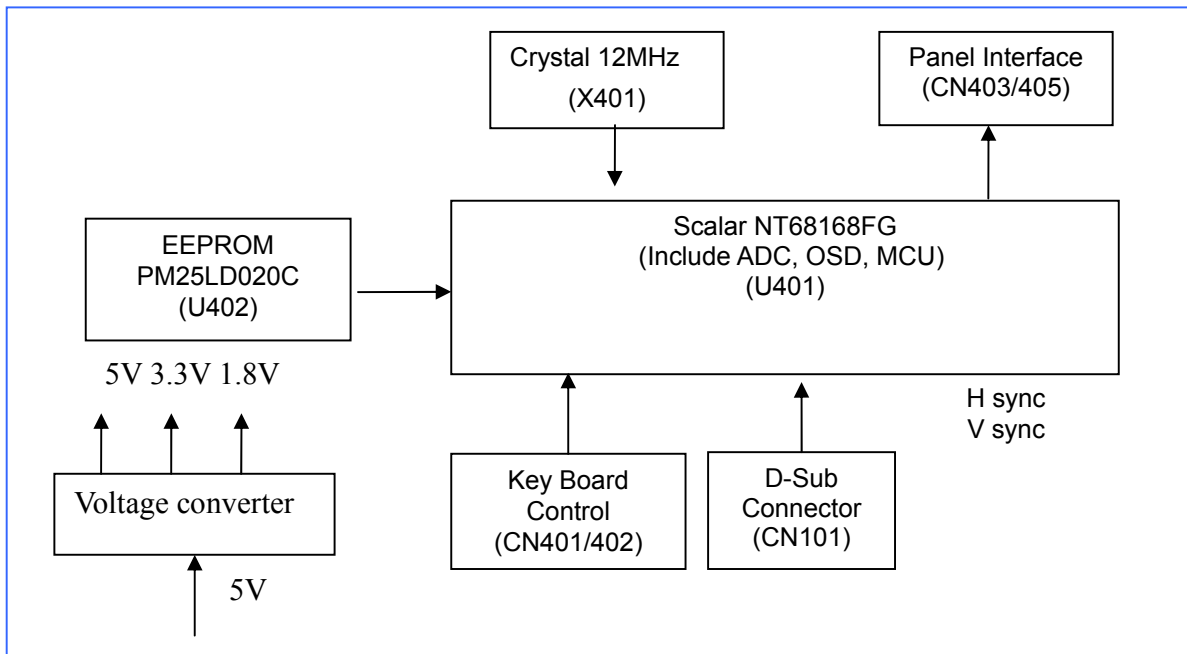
Crystal 12MHz
(X401)

Panel Interface
(CN403/405)

EEPROM
PM25LD020C
(U402)

Scalar NT68168FG
(Include ADC, OSD, MCU)
(U401)

5V 3.3V 1.8V

H sync
V sync

Voltage converter

5V

Key Board
Control
(CN401/402)

D-Sub
Connector
(CN101)